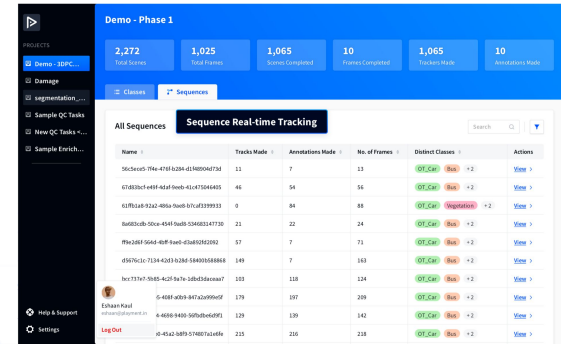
PROJECTS

Demo - 3DPC...

Damage

segmentation_...

Sample QC Tasks

New QC Tasks <...

Sample Enrich...

Help & Support

Settings

Demo - Phase 1

2,272
Total Scenes

1,025
Total Frames

1,065
Scenes Completed

10
Frames Completed

1,065
Trackers Made

10
Annotations Made

Classes

Sequences

All Sequences

Sequence Real-time Tracking

Search

| Name | Tracks Made | Annotations Made | No. of Frames | Distinct Classes | Actions |
|---|---|---|---|---|---|
| 56c5ece5-7f4e-476f-b284-d1f48904d73d | 11 | 7 | 13 | OT_Car Bus +2 | View > |
| 67d83bcf-e49f-4daf-9eeb-41c475046405 | 46 | 54 | 56 | OT_Car Bus +2 | View > |
| 61ffb1a8-92a2-486a-9ae8-b7caf3399933 | 0 | 84 | 88 | OT_Car Vegetation +2 | View > |
| 8a683cdb-50ce-454f-9ad8-534683147730 | 21 | 22 | 24 | OT_Car Bus +2 | View > |
| ff9e2d6f-564d-4bff-9ae0-d3a8926f2092 | 57 | 7 | 71 | OT_Car Bus +2 | View > |
| d5676c1c-7134-42d3-b28d-58400b588868 | 149 | 7 | 163 | OT_Car Bus +2 | View > |
| bcc737e7-5b65-4c2f-9a7e-1dbd3daceaa7 | 103 | 118 | 124 | OT_Car Bus +2 | View > |
| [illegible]5-408f-a0b9-847a2e999e5f | 179 | 197 | 209 | OT_Car Bus +2 | View > |
| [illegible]4-4698-9400-56fbdbe6d9f1 | 129 | 139 | 142 | OT_Car Bus +2 | View > |
| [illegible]0-45a2-b8f9-574807a1efe | 215 | 216 | 218 | OT_Car Bus +2 | View > |

Eshaan Kaul
eshaan@playment.in

Log Out